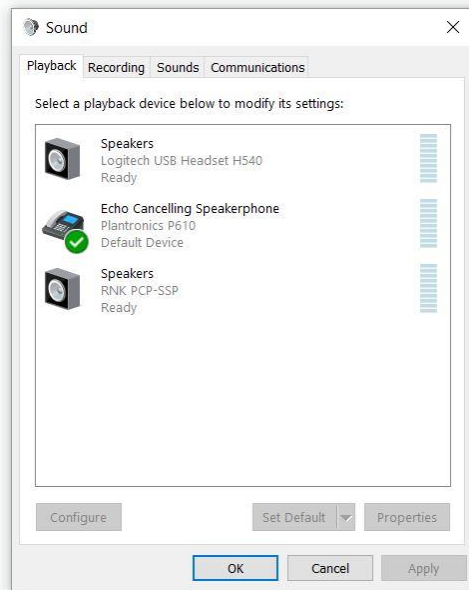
Sound

×

Playback Recording Sounds Communications

Select a playback device below to modify its settings:

Speakers
Logitech USB Headset H540
Ready

Echo Cancelling Speakerphone
Plantronics P610
Default Device

Speakers
RNK PCP-SSP
Ready

Configure

Set Default

Properties

OK

Cancel

Apply